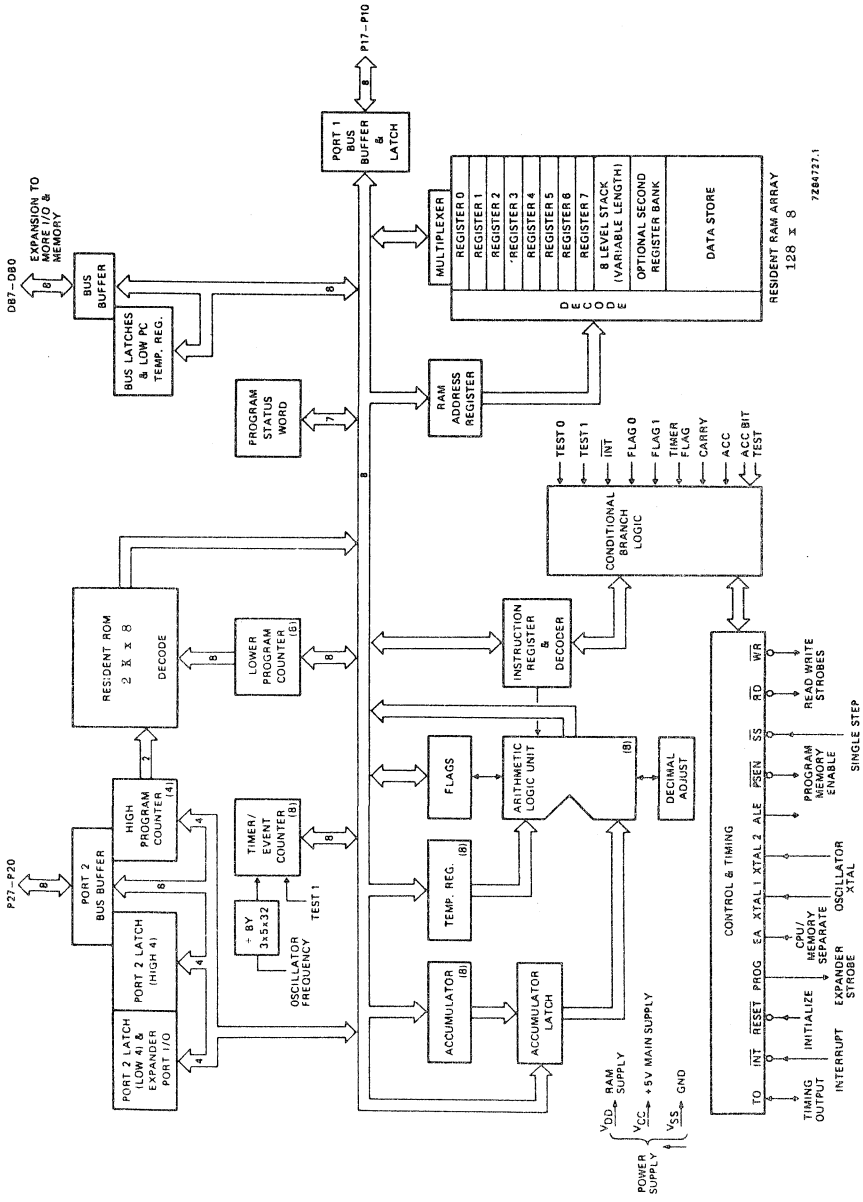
P17–P10

8

PORT 1 BUS BUFFER & LATCH

DB7–DB0

EXPANSION TO MORE I/O & MEMORY

8

BUS BUFFER

BUS LATCHES & LOW PC TEMP. REG.

8

MULTIPLEXER

REGISTER 0
REGISTER 1
REGISTER 2
REGISTER 3
REGISTER 4
REGISTER 5
REGISTER 6
REGISTER 7
8 LEVEL STACK (VARIABLE LENGTH)
OPTIONAL SECOND REGISTER BANK
DATA STORE

DECODE

RESIDENT RAM ARRAY 128 x 8

7Z84727.1

PROGRAM STATUS WORD

7

8

RAM ADDRESS REGISTER

TEST 0
TEST 1
$\overline{INT}$
FLAG 0
FLAG 1
TIMER FLAG
CARRY
ACC
ACC BIT TEST

CONDITIONAL BRANCH LOGIC

RESIDENT ROM 2 K x 8

DECODE

8

LOWER PROGRAM COUNTER (8)

8

INSTRUCTION REGISTER & DECODER

P27–P20

8

PORT 2 BUS BUFFER

2

HIGH PROGRAM COUNTER (4)

4

8

TIMER/ EVENT COUNTER (8)

8

FLAGS

ARITHMETIC LOGIC UNIT (8)

DECIMAL ADJUST

PORT 2 LATCH (LOW 4) & EXPANDER PORT I/O

PORT 2 LATCH (HIGH 4)

4

4

÷ BY 3x5x32

TEST 1

OSCILLATOR FREQUENCY

TEMP. REG. (8)

ACCUMULATOR (8)

ACCUMULATOR LATCH

POWER SUPPLY

$V_{DD}$ RAM SUPPLY

$V_{CC}$ +5V MAIN SUPPLY

$V_{SS}$ GND

CONTROL & TIMING

T0 $\overline{INT}$ $\overline{RESET}$ PROG EA XTAL 1 XTAL 2 ALE $\overline{PSEN}$ $\overline{SS}$ $\overline{RD}$ $\overline{WR}$

TIMING OUTPUT

INTERRUPT

INITIALIZE

EXPANDER STROBE

CPU/ MEMORY SEPARATE

OSCILLATOR XTAL

PROGRAM MEMORY ENABLE

SINGLE STEP

READ WRITE STROBES